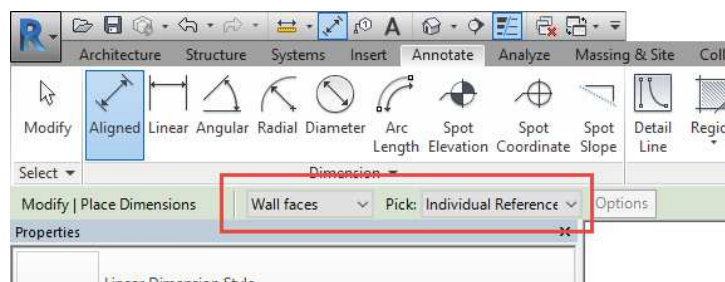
R

Architecture Structure Systems Insert Annotate Analyze Massing & Site Coll

Modify Aligned Linear Angular Radial Diameter Arc Length Spot Elevation Spot Coordinate Spot Slope Detail Line Regio

Select ▾ Dimension ▾

Modify | Place Dimensions Wall faces Pick: Individual Reference Options

Properties

Linear Dimension Style